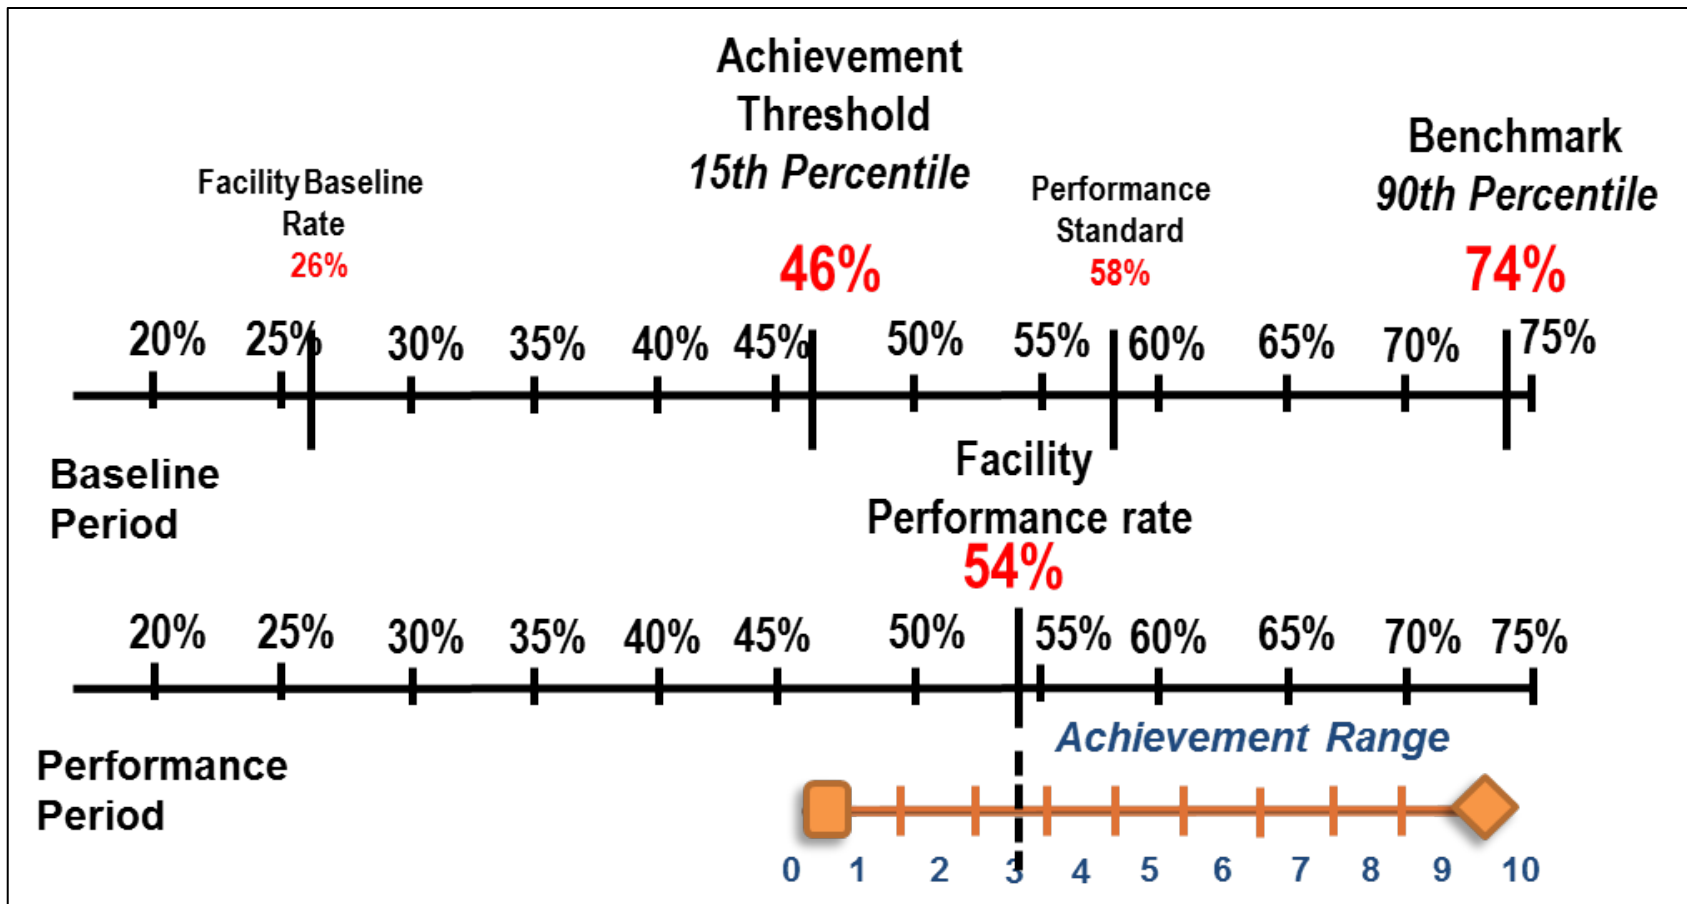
Achievement Threshold
15th Percentile
46%

Benchmark
90th Percentile
74%

Facility Baseline Rate
26%

Performance Standard
58%

20% 25% 30% 35% 40% 45% 50% 55% 60% 65% 70% 75%

Baseline Period

Facility Performance rate
54%

20% 25% 30% 35% 40% 45% 50% 55% 60% 65% 70% 75%

Performance Period

Achievement Range

0 1 2 3 4 5 6 7 8 9 10